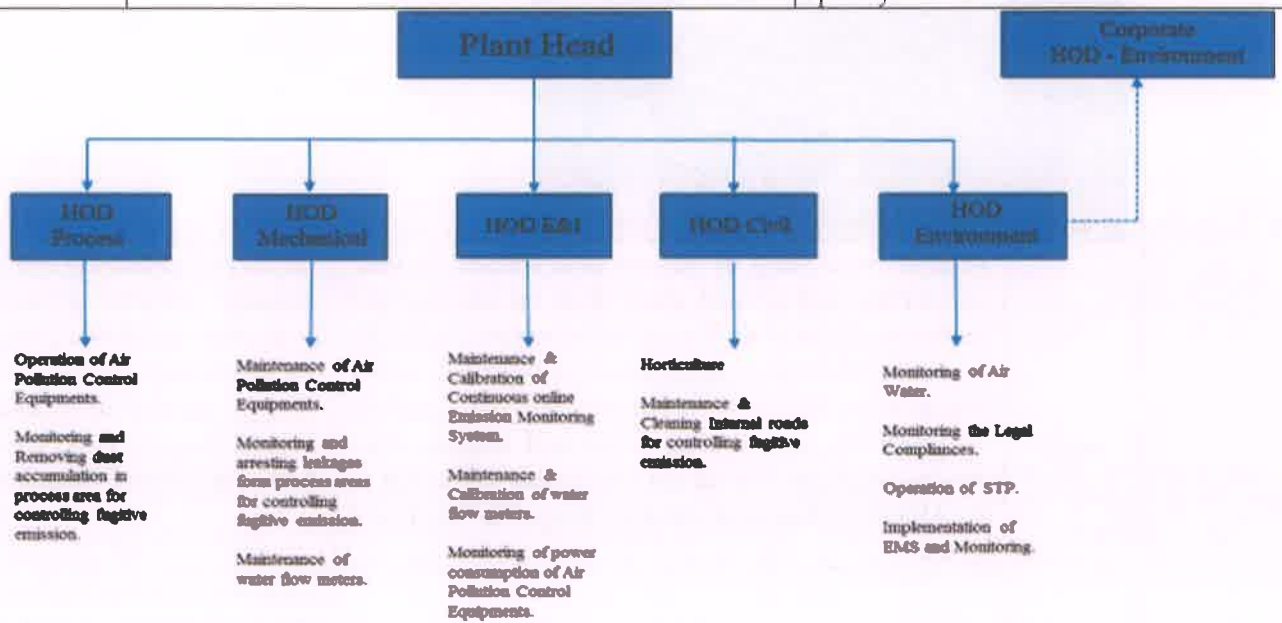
Plant Head

Corporate HOD - Environment

HOD Process

HOD Mechanical

HOD E&I

HOD Civil

HOD Environment

Operation of Air Pollution Control Equipments.

Monitoring and Removing dust accumulation in process area for controlling fugitive emission.

Maintenance of Air Pollution Control Equipments.

Monitoring and arresting leakages form process areas for controlling fugitive emission.

Maintenance of water flow meters.

Maintenance & Calibration of Continuous online Emission Monitoring System.

Maintenance & Calibration of water flow meters.

Monitoring of power consumption of Air Pollution Control Equipments.

Horticulture

Maintenance & Cleaning Internal roads for controlling fugitive emission.

Monitoring of Air Water.

Monitoring the Legal Compliances.

Operation of STP.

Implementation of EMS and Monitoring.